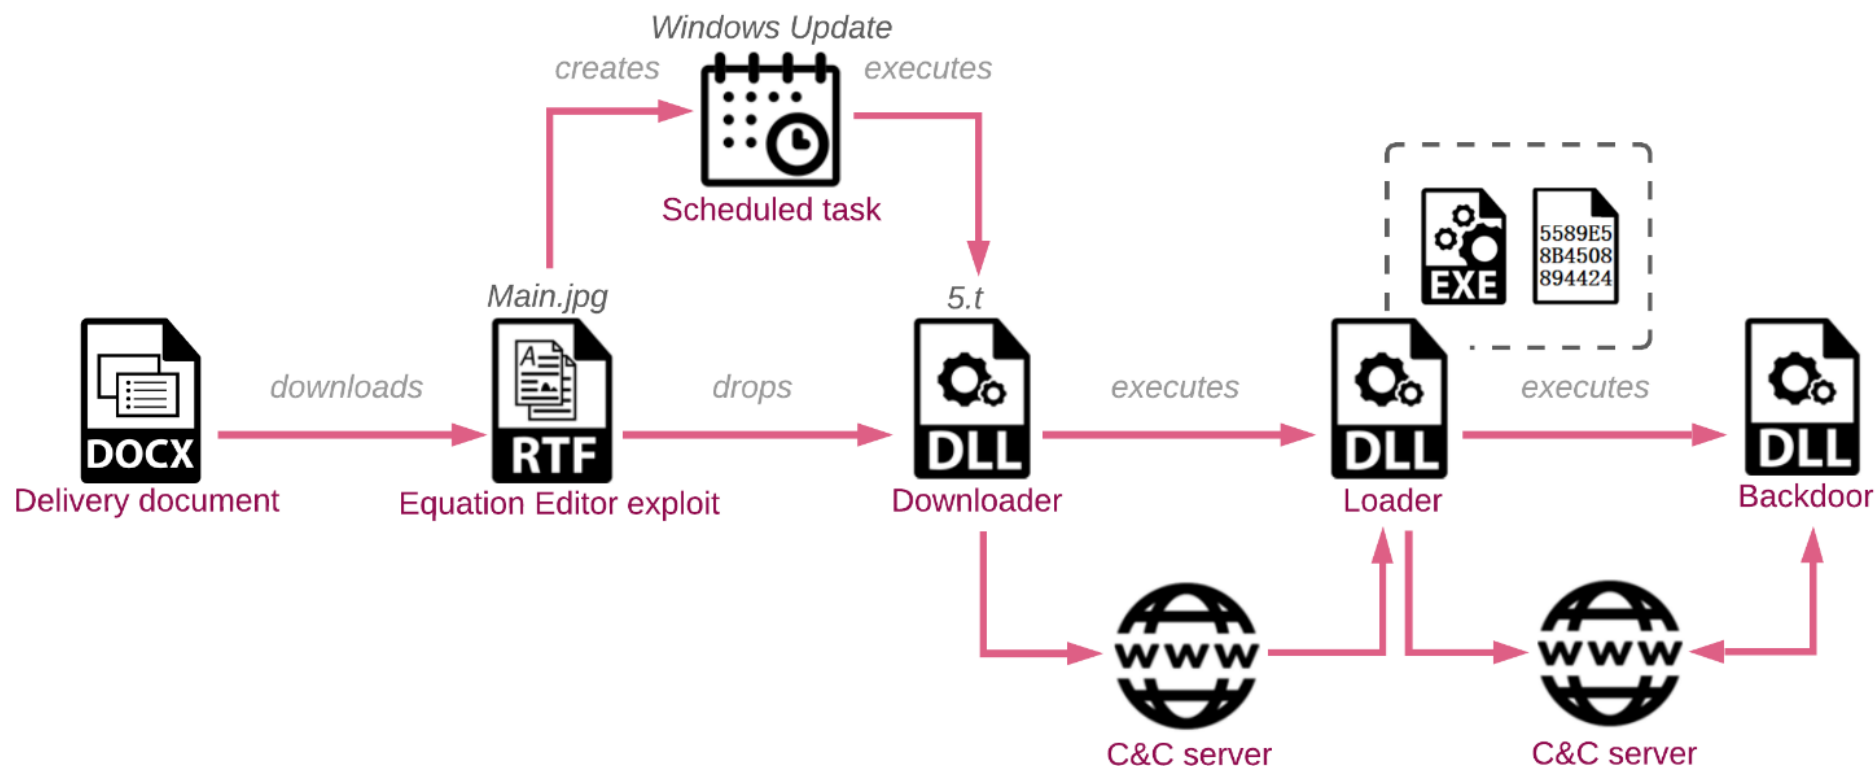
Windows Update
creates
executes
Scheduled task
Main.jpg
5.t
5589E5
8B4508
894424
EXE
DOCX
Delivery document
downloads
RTF
Equation Editor exploit
drops
DLL
Downloader
executes
DLL
Loader
executes
DLL
Backdoor
WWW
C&C server
WWW
C&C server